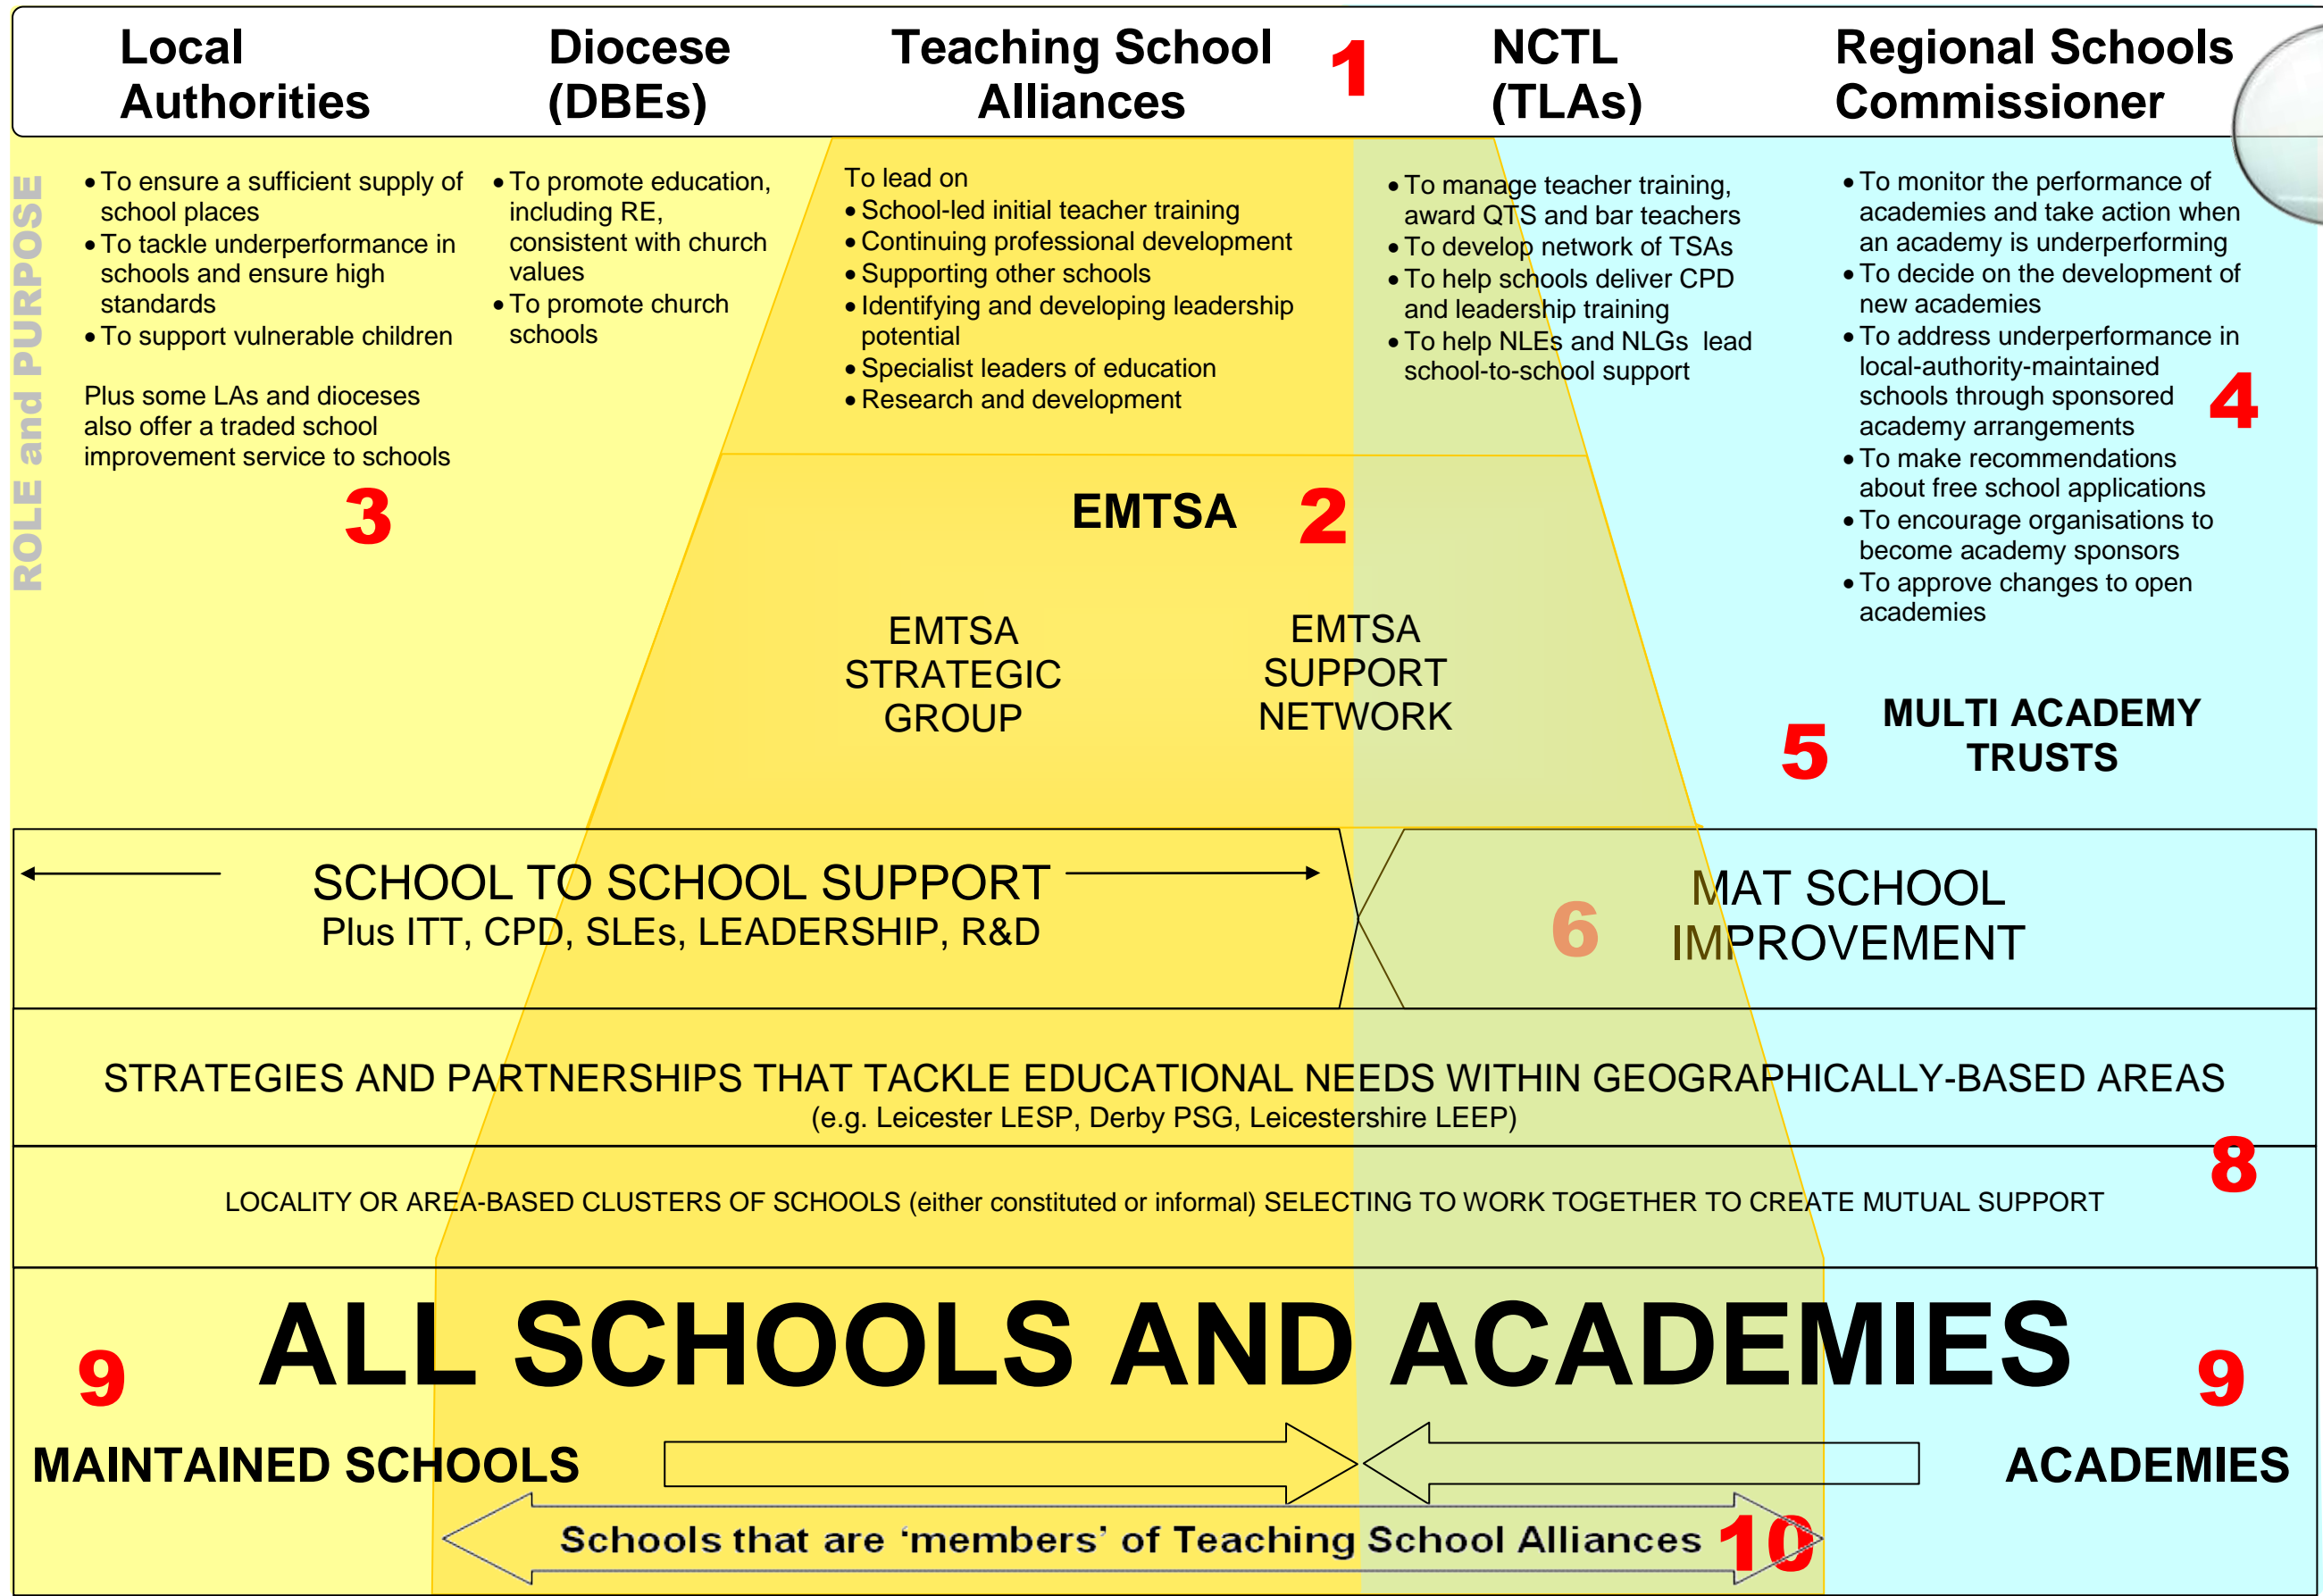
Local Authorities

Diocese (DBEs)

Teaching School Alliances

1

NCTL (TLAs)

Regional Schools Commissioner

ROLE and PURPOSE

• To ensure a sufficient supply of school places
• To tackle underperformance in schools and ensure high standards
• To support vulnerable children

Plus some LAs and dioceses also offer a traded school improvement service to schools

3

• To promote education, including RE, consistent with church values
• To promote church schools

To lead on
• School-led initial teacher training
• Continuing professional development
• Supporting other schools
• Identifying and developing leadership potential
• Specialist leaders of education
• Research and development

• To manage teacher training, award QTS and bar teachers
• To develop network of TSAs
• To help schools deliver CPD and leadership training
• To help NLEs and NLGs lead school-to-school support

• To monitor the performance of academies and take action when an academy is underperforming
• To decide on the development of new academies
• To address underperformance in local-authority-maintained schools through sponsored academy arrangements
• To make recommendations about free school applications
• To encourage organisations to become academy sponsors
• To approve changes to open academies

4

EMTSA

2

EMTSA STRATEGIC GROUP

EMTSA SUPPORT NETWORK

5

MULTI ACADEMY TRUSTS

SCHOOL TO SCHOOL SUPPORT
Plus ITT, CPD, SLEs, LEADERSHIP, R&D

6

MAT SCHOOL IMPROVEMENT

STRATEGIES AND PARTNERSHIPS THAT TACKLE EDUCATIONAL NEEDS WITHIN GEOGRAPHICALLY-BASED AREAS
(e.g. Leicester LESP, Derby PSG, Leicestershire LEEP)

8

LOCALITY OR AREA-BASED CLUSTERS OF SCHOOLS (either constituted or informal) SELECTING TO WORK TOGETHER TO CREATE MUTUAL SUPPORT

9

ALL SCHOOLS AND ACADEMIES

9

MAINTAINED SCHOOLS

ACADEMIES

Schools that are ‘members’ of Teaching School Alliances

10